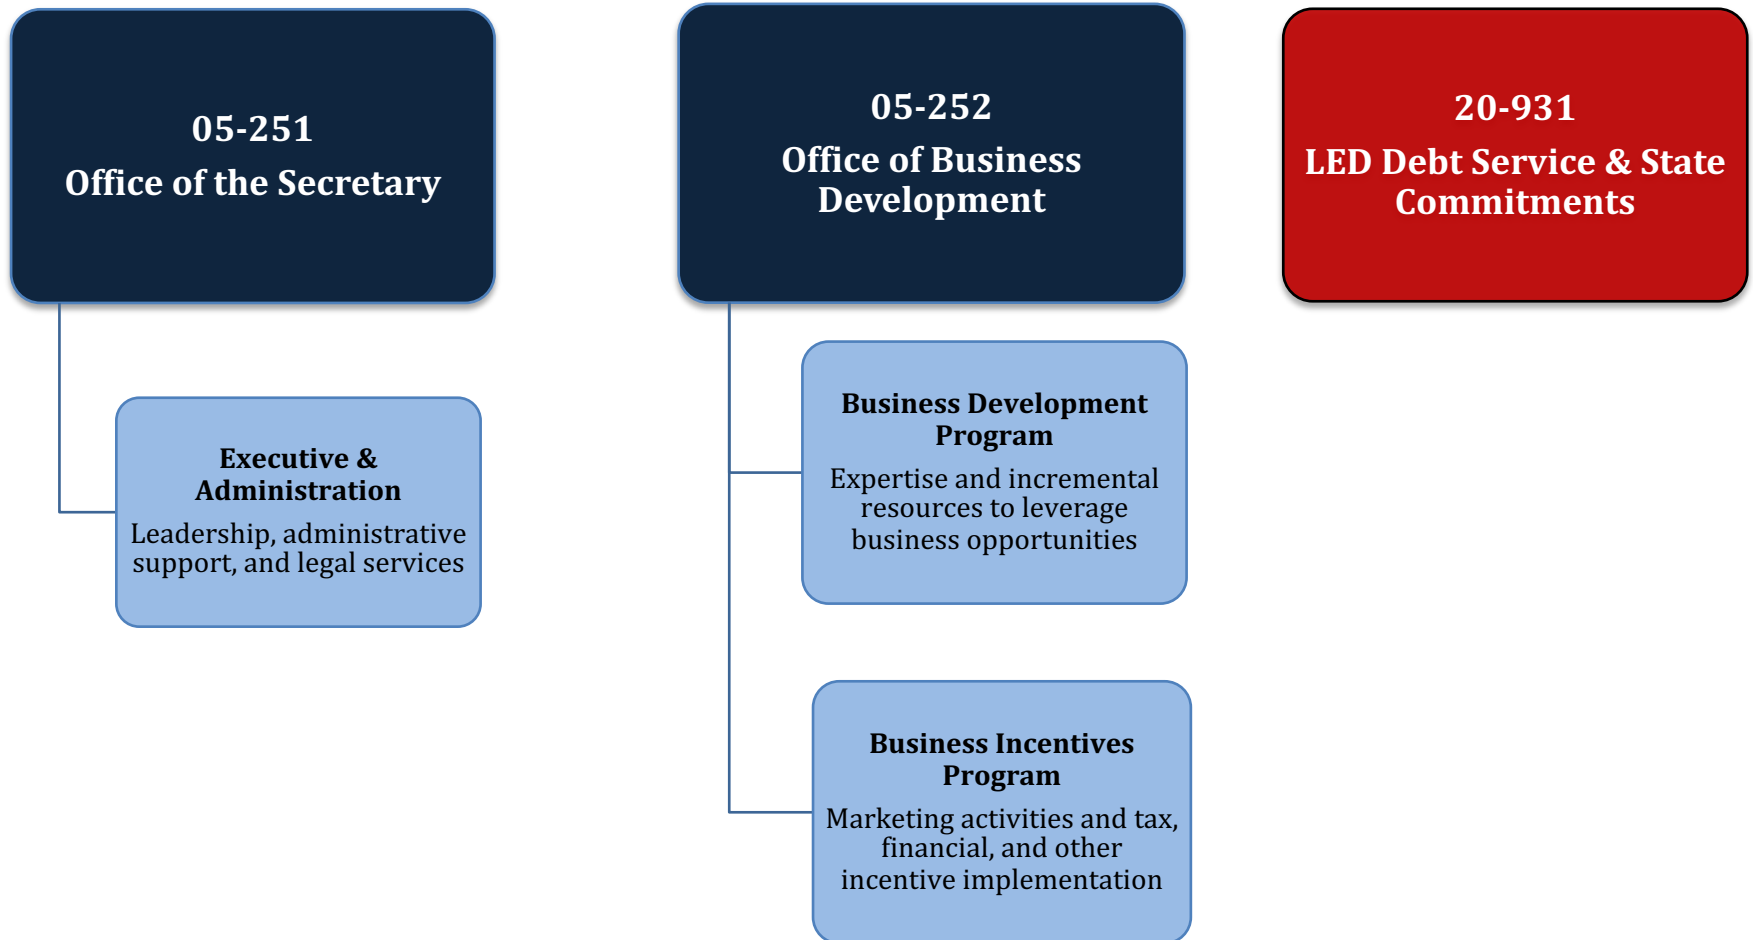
05-251
Office of the Secretary

Executive & Administration
Leadership, administrative support, and legal services

05-252
Office of Business Development

Business Development Program
Expertise and incremental resources to leverage business opportunities

Business Incentives Program
Marketing activities and tax, financial, and other incentive implementation

20-931
LED Debt Service & State Commitments